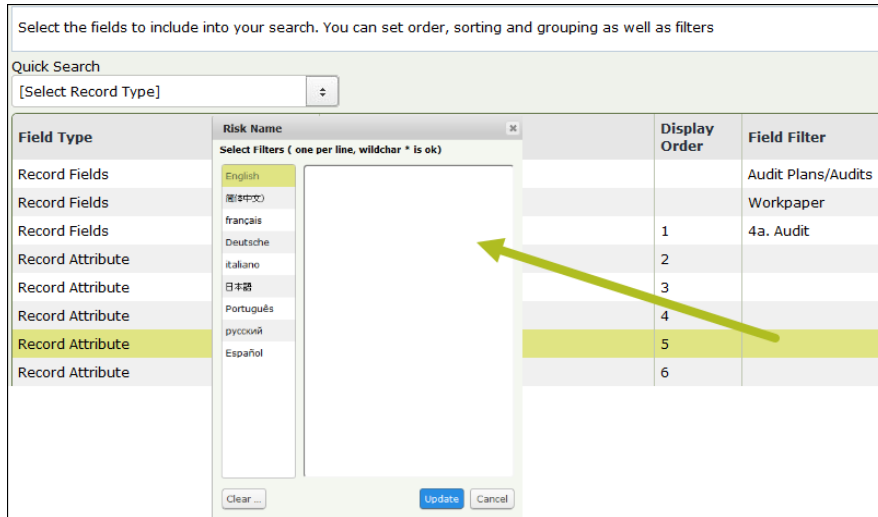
Select the fields to include into your search. You can set order, sorting and grouping as well as filters

Quick Search

[Select Record Type]

| Field Type | | Display Order | Field Filter |
|---|---|---|---|
| Record Fields | | | Audit Plans/Audits |
| Record Fields | | | Workpaper |
| Record Fields | | 1 | 4a. Audit |
| Record Attribute | | 2 | |
| Record Attribute | | 3 | |
| Record Attribute | | 4 | |
| Record Attribute | | 5 | |
| Record Attribute | | 6 | |

Risk Name

Select Filters ( one per line, wildchar * is ok)

English
簡体中文
français
Deutsche
italiano
日本語
Português
русский
Español

Clear ...
Update
Cancel